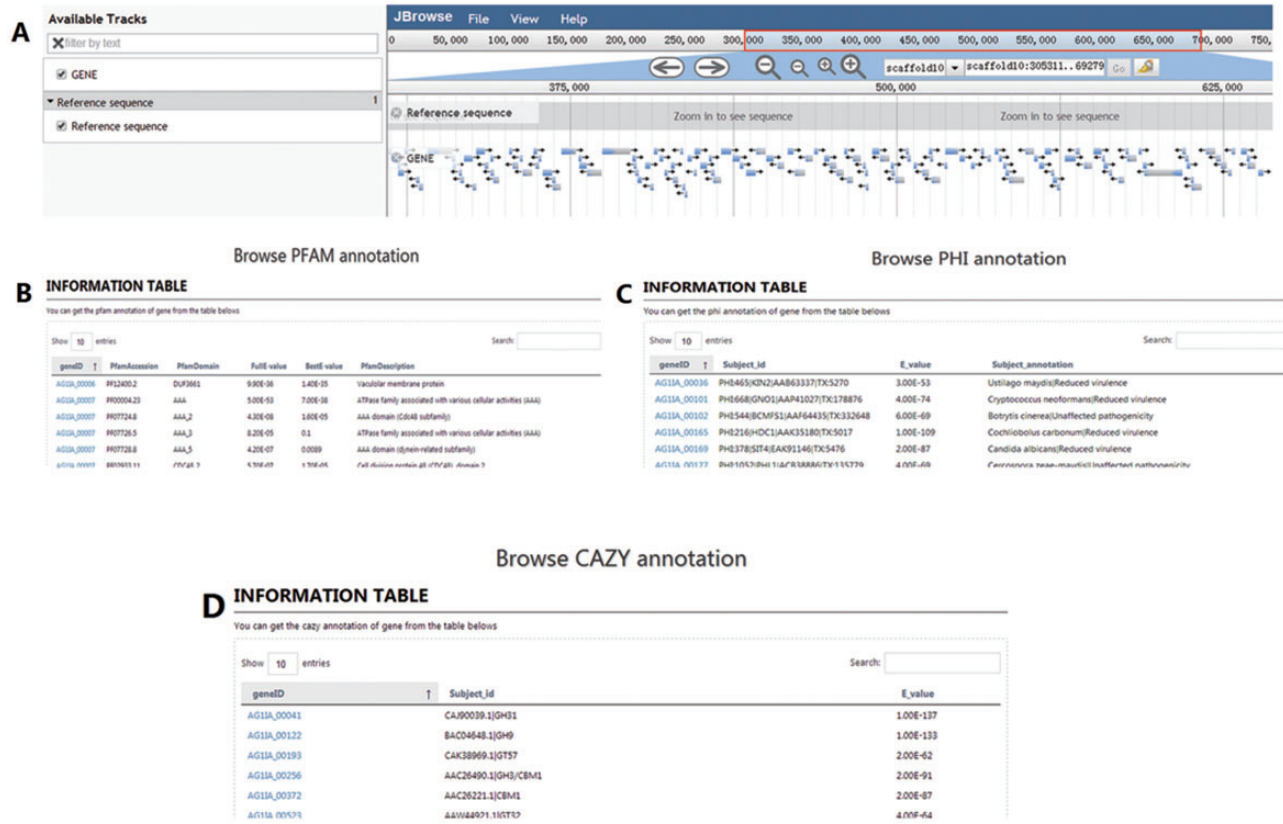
A

Available Tracks

filter by text

GENE

Reference sequence 1

Reference sequence

JBrowse File View Help

0 50,000 100,000 150,000 200,000 250,000 300,000 350,000 400,000 450,000 500,000 550,000 600,000 650,000 700,000 750,

scaffold10 scaffold10:305311..69279 Go

375,000 500,000 625,000

Reference sequence

Zoom in to see sequence Zoom in to see sequence

GENE

Browse PFAM annotation

B

INFORMATION TABLE

You can get the pfam annotation of gene from the table belows

Show 10 entries Search:

| geneID | PfamAccession | PfamDomain | FullE-value | BestE-value | PfamDescription |
|---|---|---|---|---|---|
| AG11A_00006 | PF12400.2 | DUF3661 | 9.90E-06 | 1.40E-05 | Vaculolar membrane protein |
| AG11A_00007 | PF00004.23 | AAA | 5.00E-53 | 7.00E-38 | ATPase family associated with various cellular activities (AAA) |
| AG11A_00007 | PF07724.8 | AAA_2 | 4.30E-08 | 1.60E-05 | AAA domain (Cdc48 subfamily) |
| AG11A_00007 | PF07726.5 | AAA_3 | 8.20E-05 | 0.1 | ATPase family associated with various cellular activities (AAA) |
| AG11A_00007 | PF07728.8 | AAA_5 | 4.20E-07 | 0.0089 | AAA domain (dynein-related subfamily) |
| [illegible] | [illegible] | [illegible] | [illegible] | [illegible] | Cell division protein 48 (CDC48), domain 2 |

Browse PHI annotation

C

INFORMATION TABLE

You can get the phi annotation of gene from the table belows

Show 10 entries Search:

| geneID | Subject_id | E_value | Subject_annotation |
|---|---|---|---|
| AG11A_00036 | PHI:465\|KIN2\|AAB63337\|TX:5270 | 3.00E-53 | Ustilago maydis\|Reduced virulence |
| AG11A_00101 | PHI:668\|GNO1\|AAP41027\|TX:178876 | 4.00E-74 | Cryptococcus neoformans\|Reduced virulence |
| AG11A_00102 | PHI:544\|BCMFS1\|AAF64435\|TX:332648 | 6.00E-69 | Botrytis cinerea\|Unaffected pathogenicity |
| AG11A_00165 | PHI:216\|HDC1\|AAK35180\|TX:5017 | 1.00E-109 | Cochliobolus carbonum\|Reduced virulence |
| AG11A_00169 | PHI:378\|SIT4\|EAK91146\|TX:5476 | 2.00E-87 | Candida albicans\|Reduced virulence |
| AG11A_00177 | PHI:1052\|PHL1\|ACB38886\|TX:135779 | 4.00E-69 | Cercospora zeae-maydis\|Unaffected pathogenicity |

Browse CAZY annotation

D

INFORMATION TABLE

You can get the cazy annotation of gene from the table belows

Show 10 entries Search:

| geneID | Subject_id | E_value |
|---|---|---|
| AG11A_00041 | CAJ90039.1\|GH31 | 1.00E-137 |
| AG11A_00122 | BAC04648.1\|GH9 | 1.00E-133 |
| AG11A_00193 | CAK38969.1\|GT57 | 2.00E-62 |
| AG11A_00256 | AAC26490.1\|GH3/CBM1 | 2.00E-91 |
| AG11A_00372 | AAC26221.1\|CBM1 | 2.00E-87 |
| AG11A_00523 | AAW44921.1\|GT32 | 4.00E-64 |